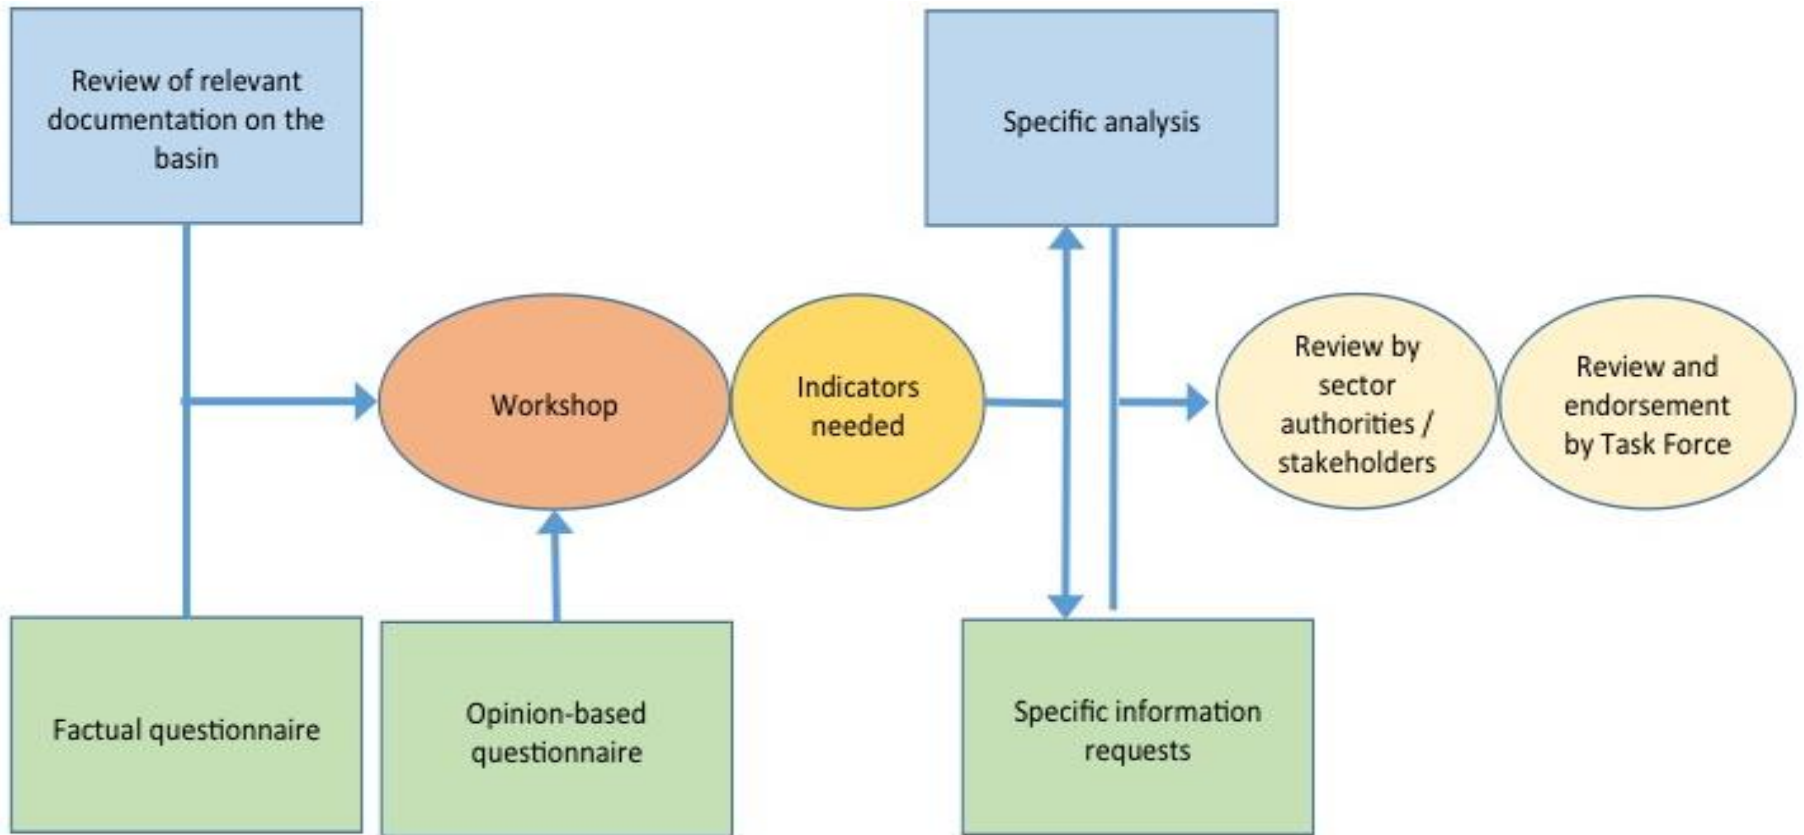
Review of relevant documentation on the basin

Specific analysis

Workshop

Indicators needed

Review by sector authorities / stakeholders

Review and endorsement by Task Force

Factual questionnaire

Opinion-based questionnaire

Specific information requests